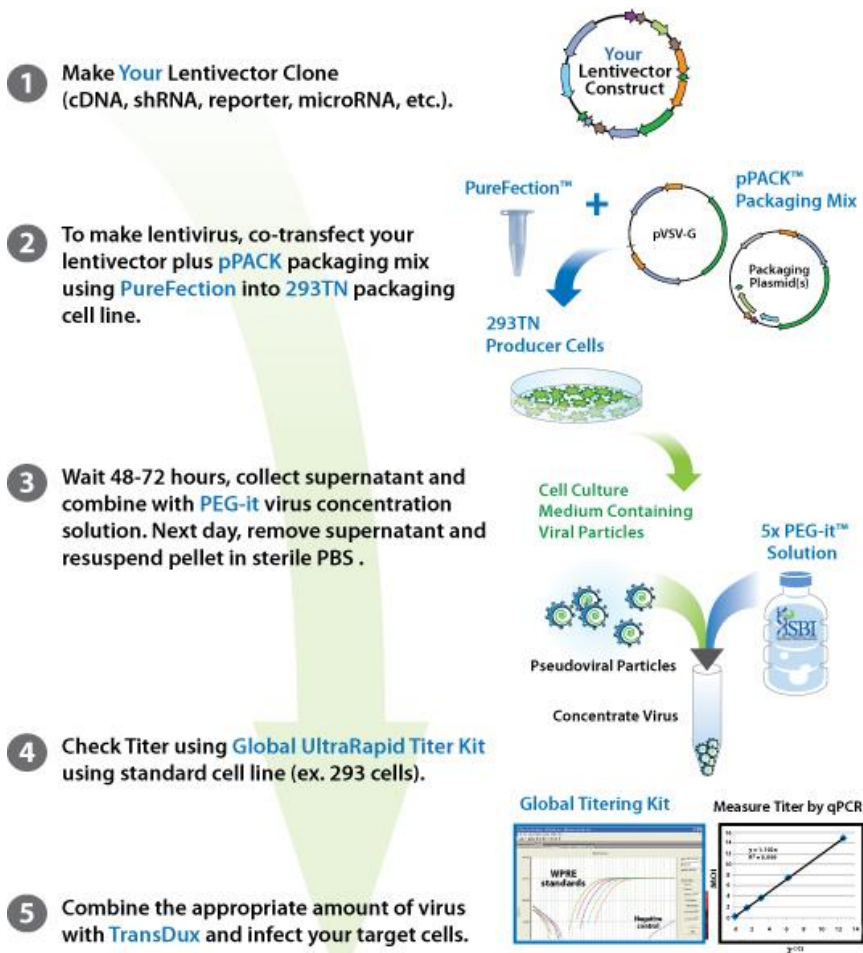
1 Make Your Lentivector Clone (cDNA, shRNA, reporter, microRNA, etc.).

Your Lentivector Construct

2 To make lentivirus, co-transfect your lentivector plus pPACK packaging mix using PureFection into 293TN packaging cell line.

PureFection™ +

pPACK™ Packaging Mix

pVSV-G

Packaging Plasmid(s)

293TN Producer Cells

3 Wait 48-72 hours, collect supernatant and combine with PEG-it virus concentration solution. Next day, remove supernatant and resuspend pellet in sterile PBS .

Cell Culture Medium Containing Viral Particles

5x PEG-it™ Solution

SBI

Pseudoviral Particles

Concentrate Virus

4 Check Titer using Global UltraRapid Titer Kit using standard cell line (ex. 293 cells).

Global Titering Kit

WPRE standards

Negative control

Measure Titer by qPCR

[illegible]

5 Combine the appropriate amount of virus with TransDux and infect your target cells.